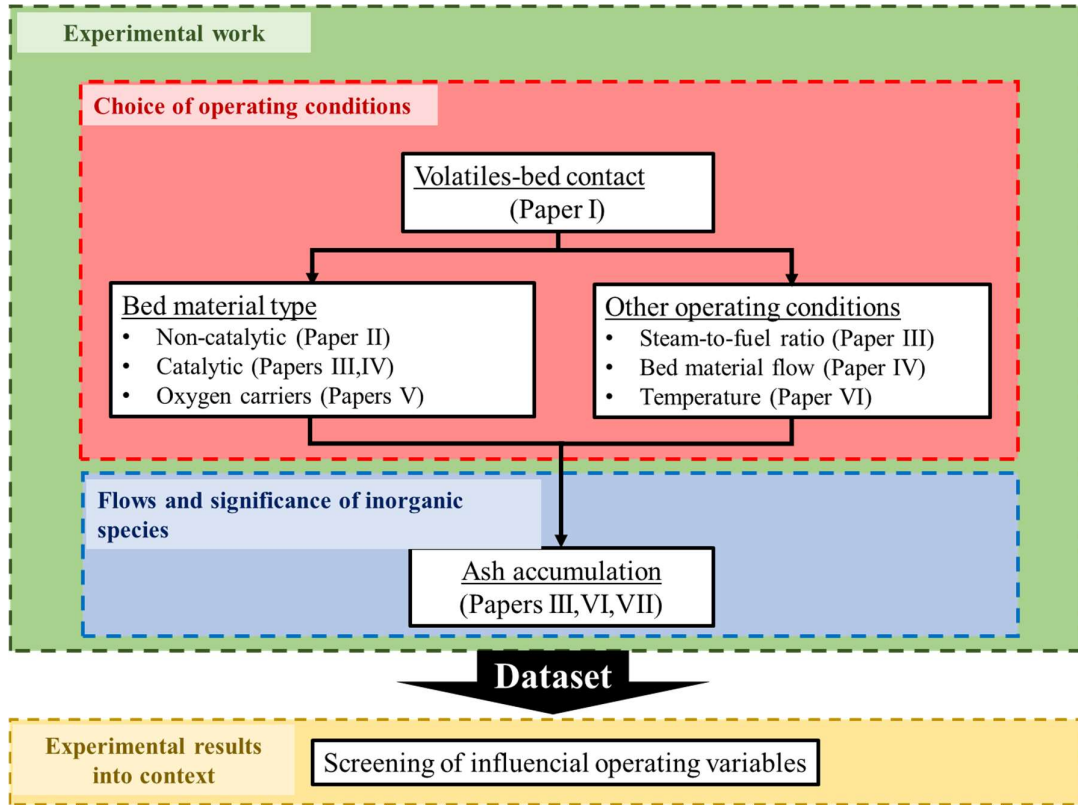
Experimental work

Choice of operating conditions

Volatiles-bed contact
(Paper I)

Bed material type
• Non-catalytic (Paper II)
• Catalytic (Papers III,IV)
• Oxygen carriers (Papers V)

Other operating conditions
• Steam-to-fuel ratio (Paper III)
• Bed material flow (Paper IV)
• Temperature (Paper VI)

Flows and significance of inorganic species

Ash accumulation
(Papers III,VI,VII)

Dataset

Experimental results into context

Screening of influencial operating variables